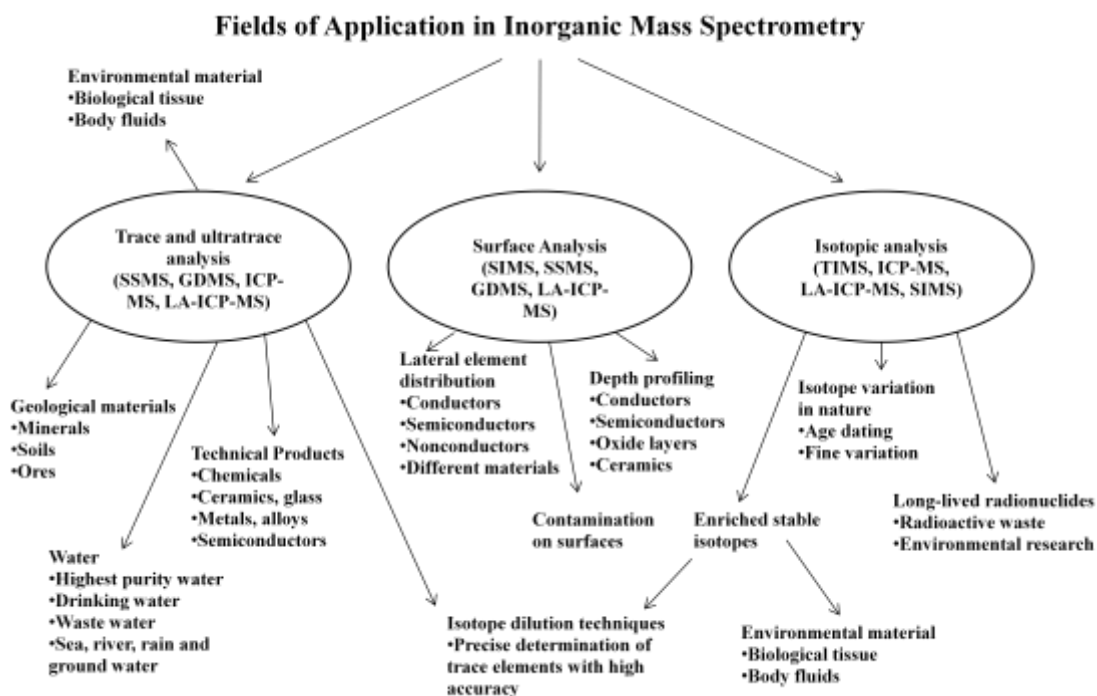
Fields of Application in Inorganic Mass Spectrometry

Environmental material
•Biological tissue
•Body fluids

Trace and ultratrace analysis (SSMS, GDMS, ICP-MS, LA-ICP-MS)

Surface Analysis (SIMS, SSMS, GDMS, LA-ICP-MS)

Isotopic analysis (TIMS, ICP-MS, LA-ICP-MS, SIMS)

Geological materials
•Minerals
•Soils
•Ores

Technical Products
•Chemicals
•Ceramics, glass
•Metals, alloys
•Semiconductors

Water
•Highest purity water
•Drinking water
•Waste water
•Sea, river, rain and ground water

Lateral element distribution
•Conductors
•Semiconductors
•Nonconductors
•Different materials

Depth profiling
•Conductors
•Semiconductors
•Oxide layers
•Ceramics

Contamination on surfaces

Isotope variation in nature
•Age dating
•Fine variation

Enriched stable isotopes

Long-lived radionuclides
•Radioactive waste
•Environmental research

Isotope dilution techniques
•Precise determination of trace elements with high accuracy

Environmental material
•Biological tissue
•Body fluids